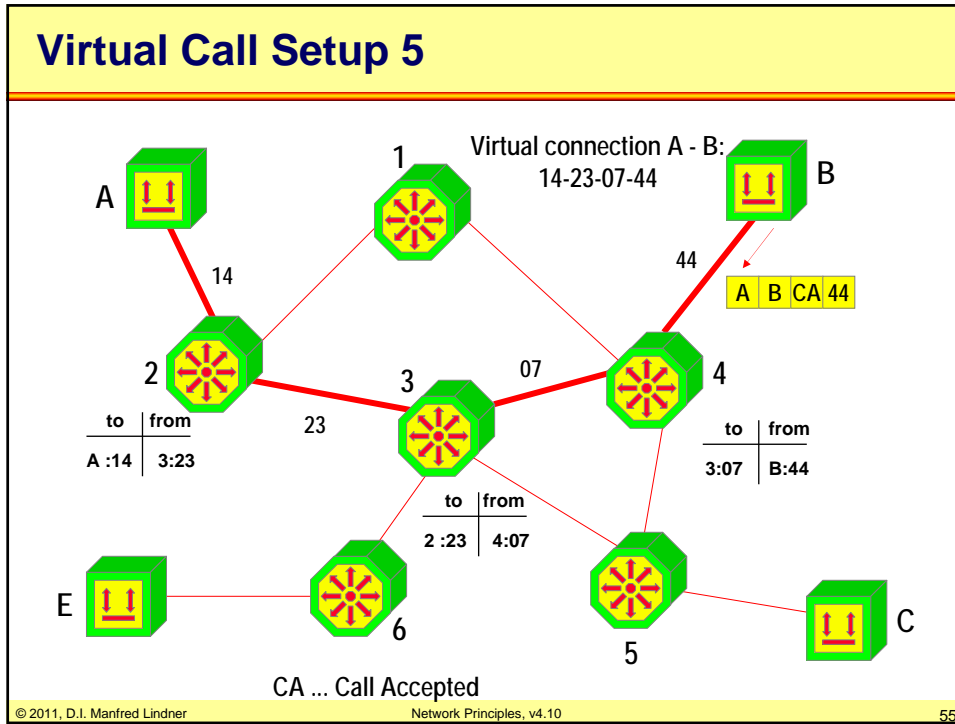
Virtual Call Setup 5

Virtual connection A - B:
14-23-07-44

A

B

1

14

44

| A | B | CA | 44 |
|---|---|---|---|

2

3

07

4

| to | from |
|---|---|
| A :14 | 3:23 |

23

| to | from |
|---|---|
| 3:07 | B:44 |

| to | from |
|---|---|
| 2 :23 | 4:07 |

E

6

5

C

CA ... Call Accepted

© 2011, D.I. Manfred Lindner

Network Principles, v4.10

55